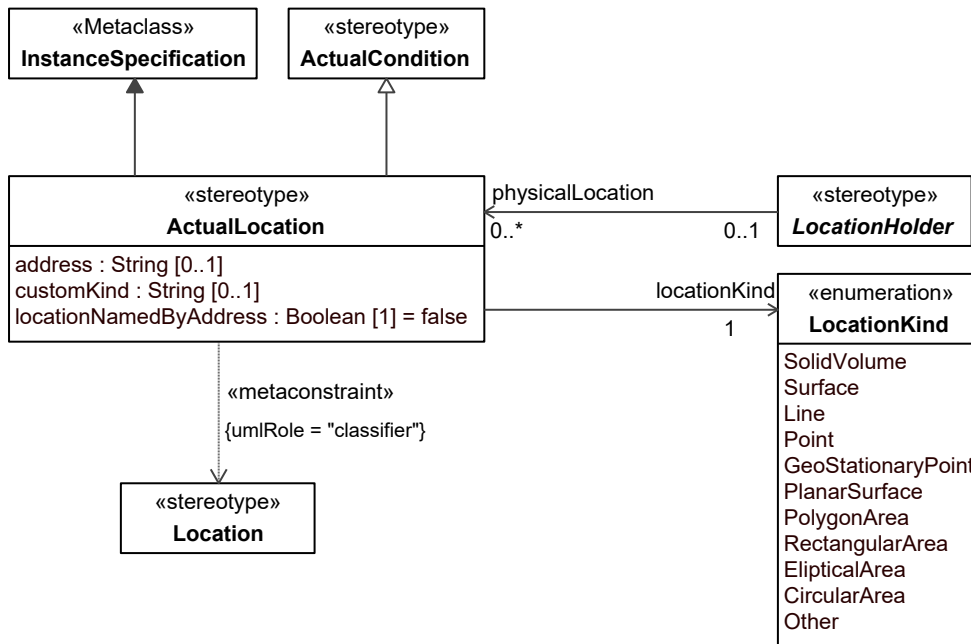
«Metaclass»
**InstanceSpecification**

«stereotype»
**ActualCondition**

«stereotype»
**ActualLocation**

address : String [0..1]
customKind : String [0..1]
locationNamedByAddress : Boolean [1] = false

physicalLocation
0..*
0..1

«stereotype»
***LocationHolder***

locationKind
1

«enumeration»
**LocationKind**

SolidVolume
Surface
Line
Point
GeoStationaryPoint
PlanarSurface
PolygonArea
RectangularArea
ElipticalArea
CircularArea
Other

«metaconstraint»
{umlRole = "classifier"}

«stereotype»
**Location**